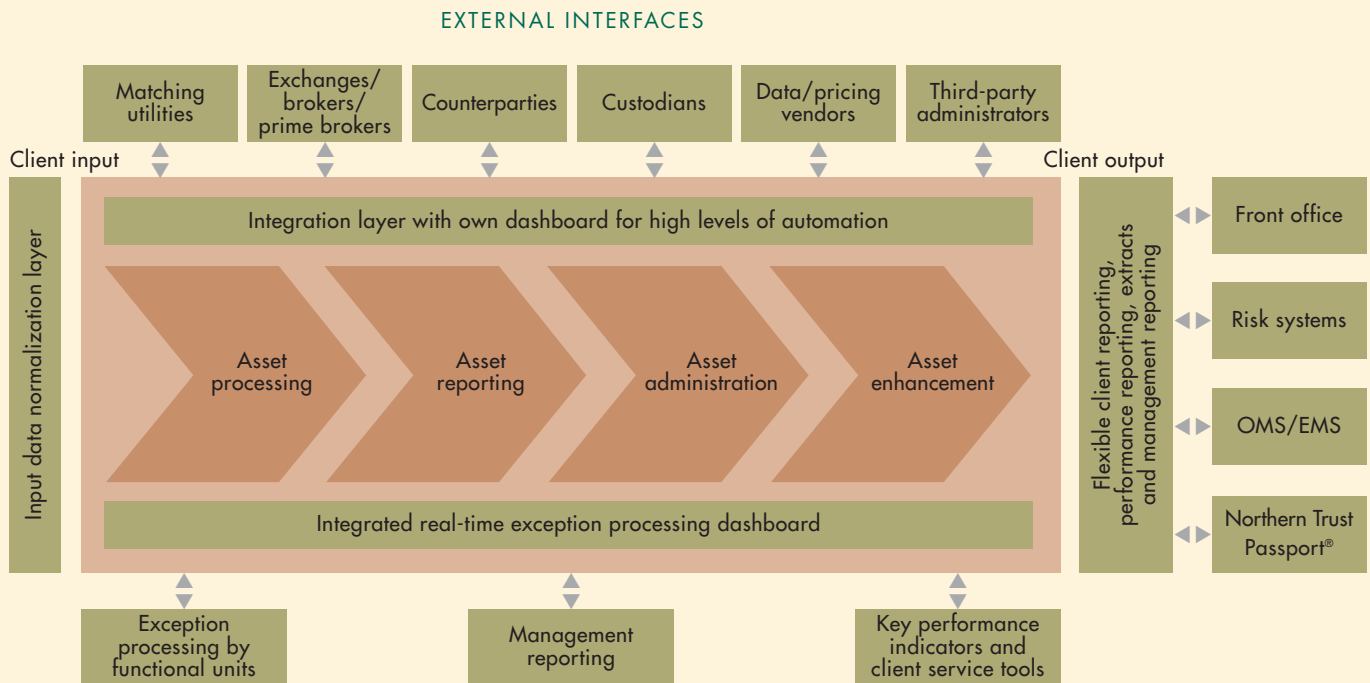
EXTERNAL INTERFACES

Matching utilities

Exchanges/ brokers/ prime brokers

Counterparties

Custodians

Data/pricing vendors

Third-party administrators

Client input

Client output

Input data normalization layer

Integration layer with own dashboard for high levels of automation

Asset processing

Asset reporting

Asset administration

Asset enhancement

Integrated real-time exception processing dashboard

Flexible client reporting, performance reporting, extracts and management reporting

Front office

Risk systems

OMS/EMS

Northern Trust Passport®

Exception processing by functional units

Management reporting

Key performance indicators and client service tools